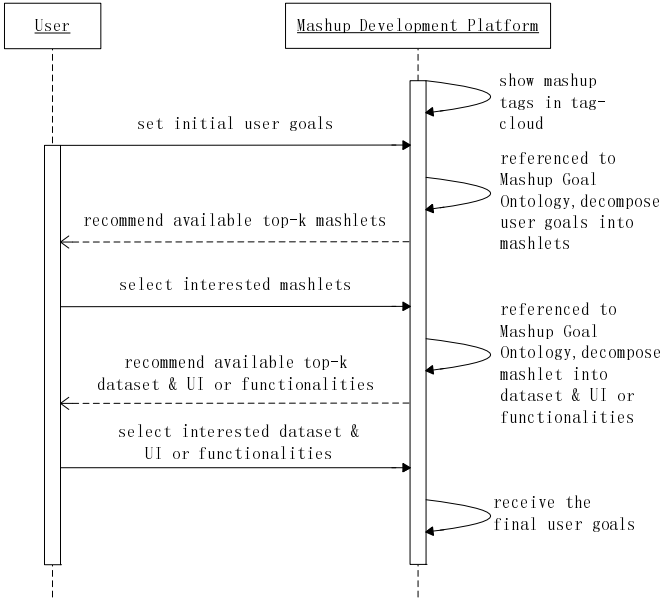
User

Mashup Development Platform

show mashup tags in tag-cloud

set initial user goals

referenced to Mashup Goal Ontology,decompose user goals into mashlets

recommend available top-k mashlets

select interested mashlets

referenced to Mashup Goal Ontology,decompose mashlet into dataset & UI or functionalities

recommend available top-k dataset & UI or functionalities

select interested dataset & UI or functionalities

receive the final user goals